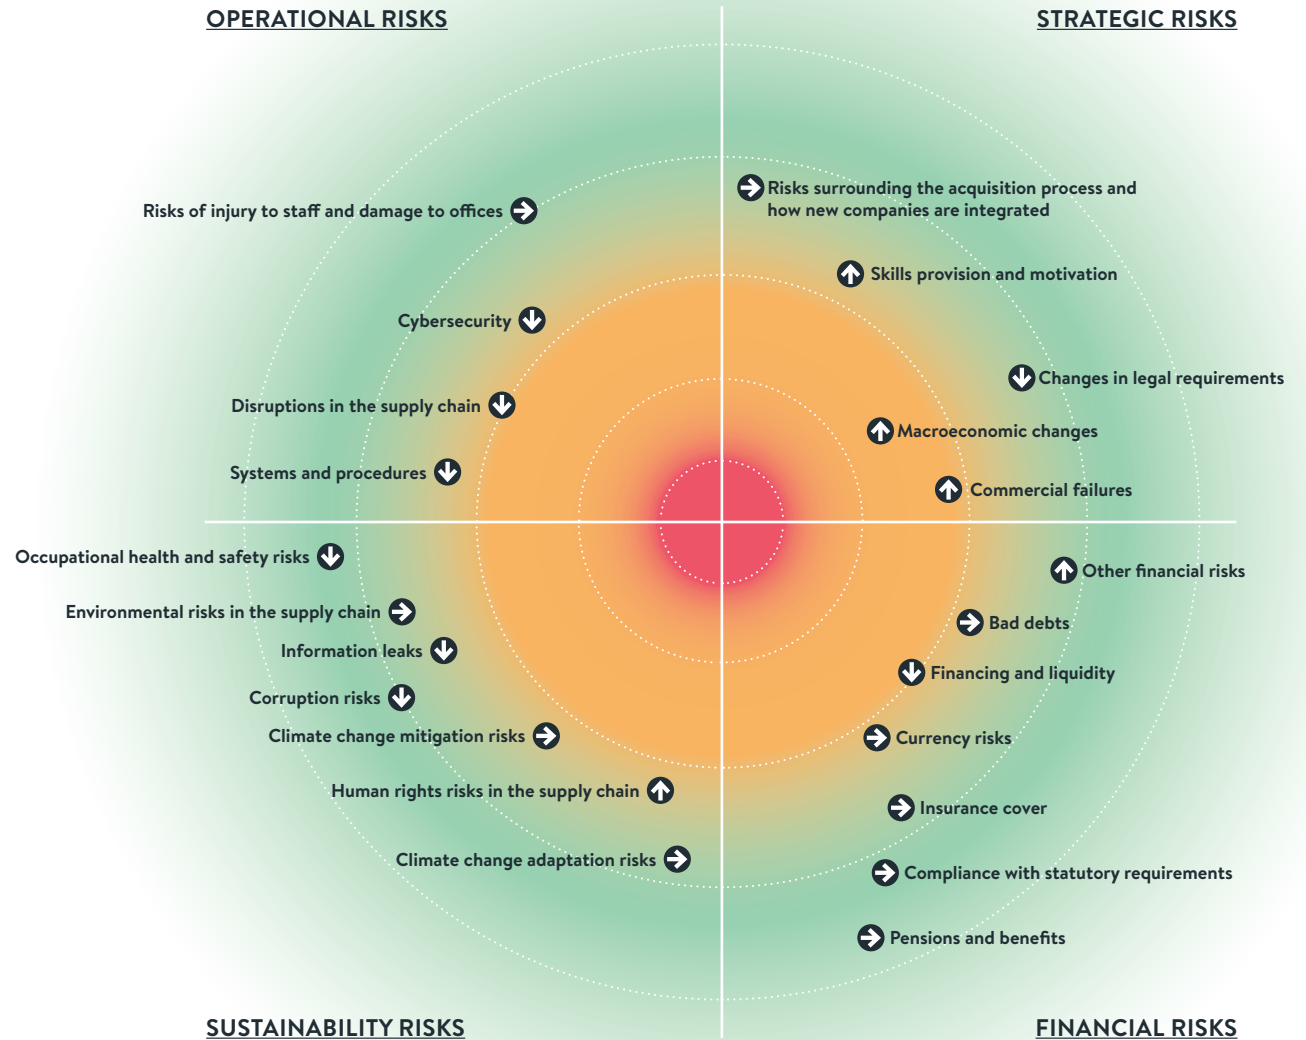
OPERATIONAL RISKS

STRATEGIC RISKS

Risks of injury to staff and damage to offices

Cybersecurity

Disruptions in the supply chain

Systems and procedures

Risks surrounding the acquisition process and how new companies are integrated

Skills provision and motivation

Changes in legal requirements

Macroeconomic changes

Commercial failures

Occupational health and safety risks

Environmental risks in the supply chain

Information leaks

Corruption risks

Climate change mitigation risks

Human rights risks in the supply chain

Climate change adaptation risks

Other financial risks

Bad debts

Financing and liquidity

Currency risks

Insurance cover

Compliance with statutory requirements

Pensions and benefits

SUSTAINABILITY RISKS

FINANCIAL RISKS